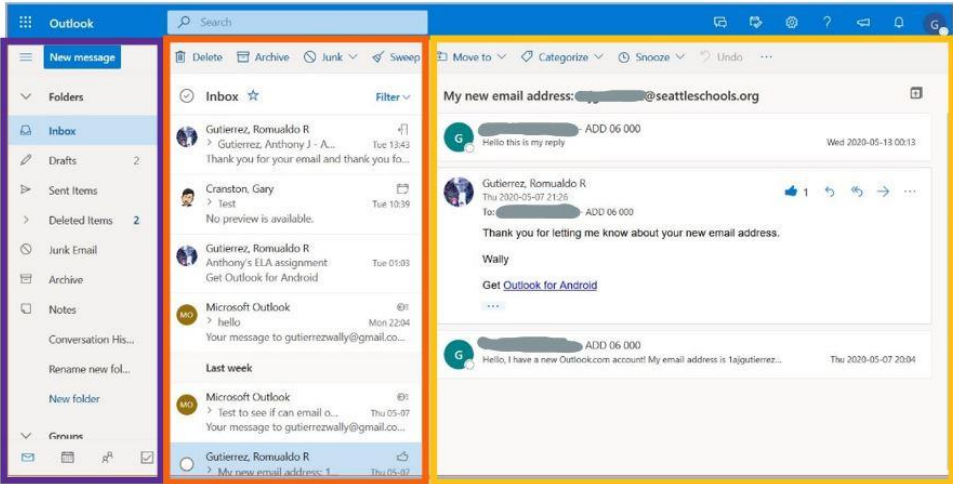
Outlook
Search
G

New message
Folders
Inbox
Drafts 2
Sent Items
Deleted Items 2
Junk Email
Archive
Notes
Conversation His...
Rename new fol...
New folder
Groups

Delete Archive Junk Sweep
Inbox
Filter

Gutierrez, Romualdo R
Gutierrez, Anthony J - A... Tue 13:43
Thank you for your email and thank you fo...

Cranston, Gary
Test Tue 10:39
No preview is available.

Gutierrez, Romualdo R
Anthony's ELA assignment Tue 01:03
Get Outlook for Android

MO Microsoft Outlook
hello Mon 22:04
Your message to gutierrezwally@gmail.co...

Last week

MO Microsoft Outlook
Test to see if can email o... Thu 05-07
Your message to gutierrezwally@gmail.co...

Gutierrez, Romualdo R
My new email address: 1... Thu 05-07

Move to Categorize Snooze Undo ...

My new email address: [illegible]@seattleschools.org

G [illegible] - ADD 06 000
Hello this is my reply
Wed 2020-05-13 00:13

Gutierrez, Romualdo R
Thu 2020-05-07 21:26
To: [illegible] - ADD 06 000
1
Thank you for letting me know about your new email address.

Wally

Get Outlook for Android

...

G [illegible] - ADD 06 000
Hello, I have a new Outlook.com account! My email address is 1ajgutierrez...
Thu 2020-05-07 20:04